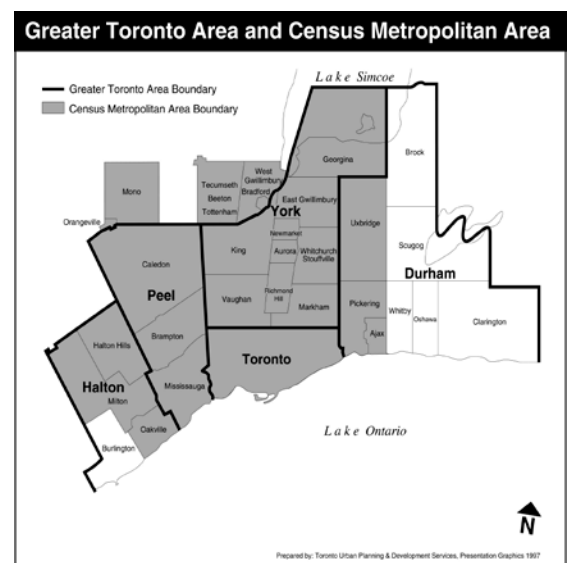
Greater Toronto Area and Census Metropolitan Area

Greater Toronto Area Boundary
Census Metropolitan Area Boundary

Lake Simcoe

Mono
Orangeville
Tecumseth
Beeton
Tottenham
West Gwillimbury
Bradford
Georgina
East Gwillimbury
York
Newmarket
King
Aurora
Whitchurch Stouffville
Richmond Hill
Vaughan
Markham
Uxbridge
Brock
Scugog
Durham
Pickering
Ajax
Whitby
Oshawa
Clarington
Caledon
Peel
Brampton
Halton Hills
Halton
Milton
Mississauga
Oakville
Burlington
Toronto

Lake Ontario

N

Prepared by: Toronto Urban Planning & Development Services, Presentation Graphics 1997